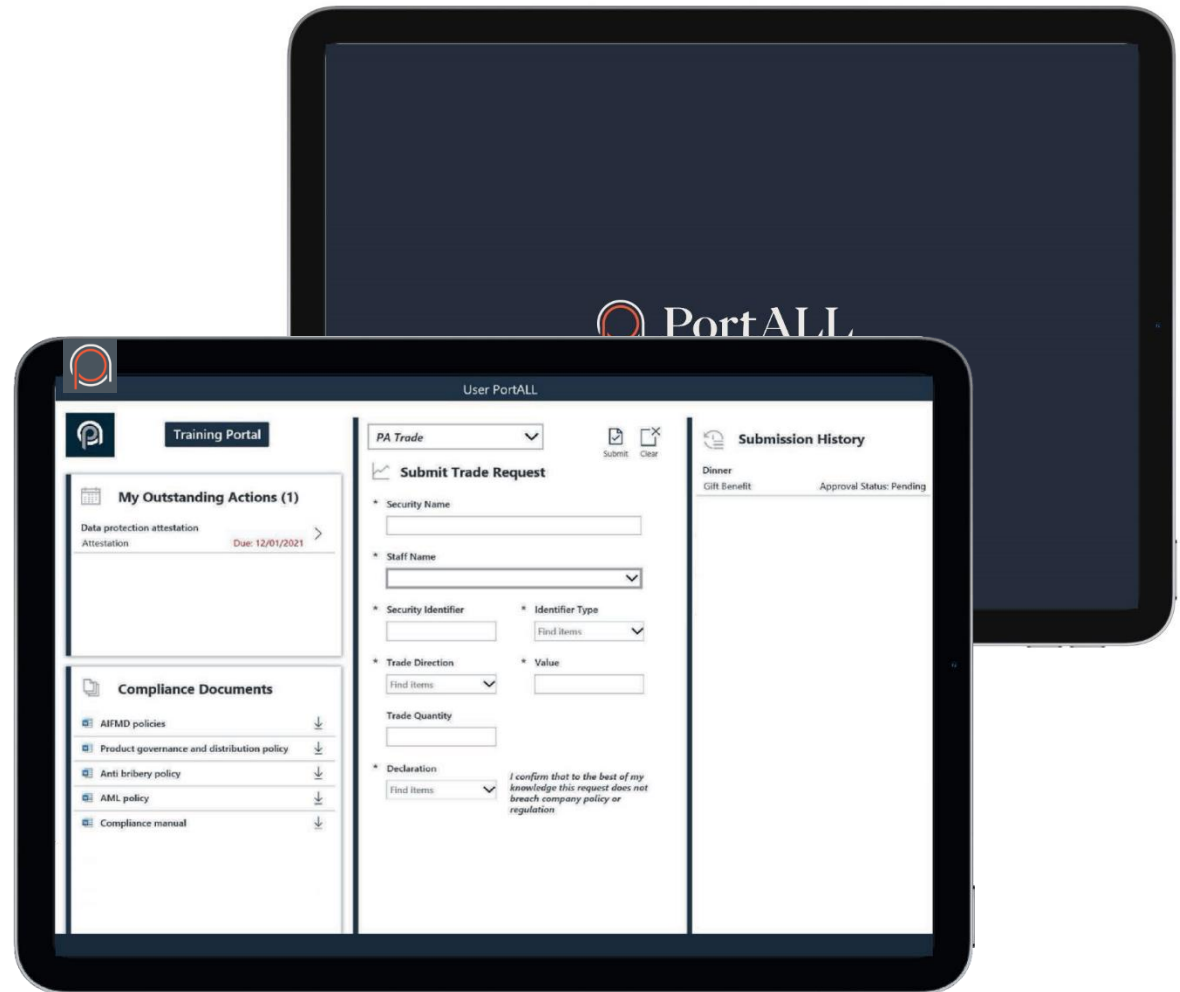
PortALL

User PortALL

Training Portal

My Outstanding Actions (1)

Data protection attestation
Attestation Due: 12/01/2021

Compliance Documents

AIFMD policies
Product governance and distribution policy
Anti bribery policy
AML policy
Compliance manual

PA Trade

Submit Clear

Submit Trade Request

* Security Name

* Staff Name

* Security Identifier

* Identifier Type

Find items

* Trade Direction

* Value

Find items

Trade Quantity

* Declaration

Find items

I confirm that to the best of my knowledge this request does not breach company policy or regulation

Submission History

Dinner
Gift Benefit Approval Status: Pending